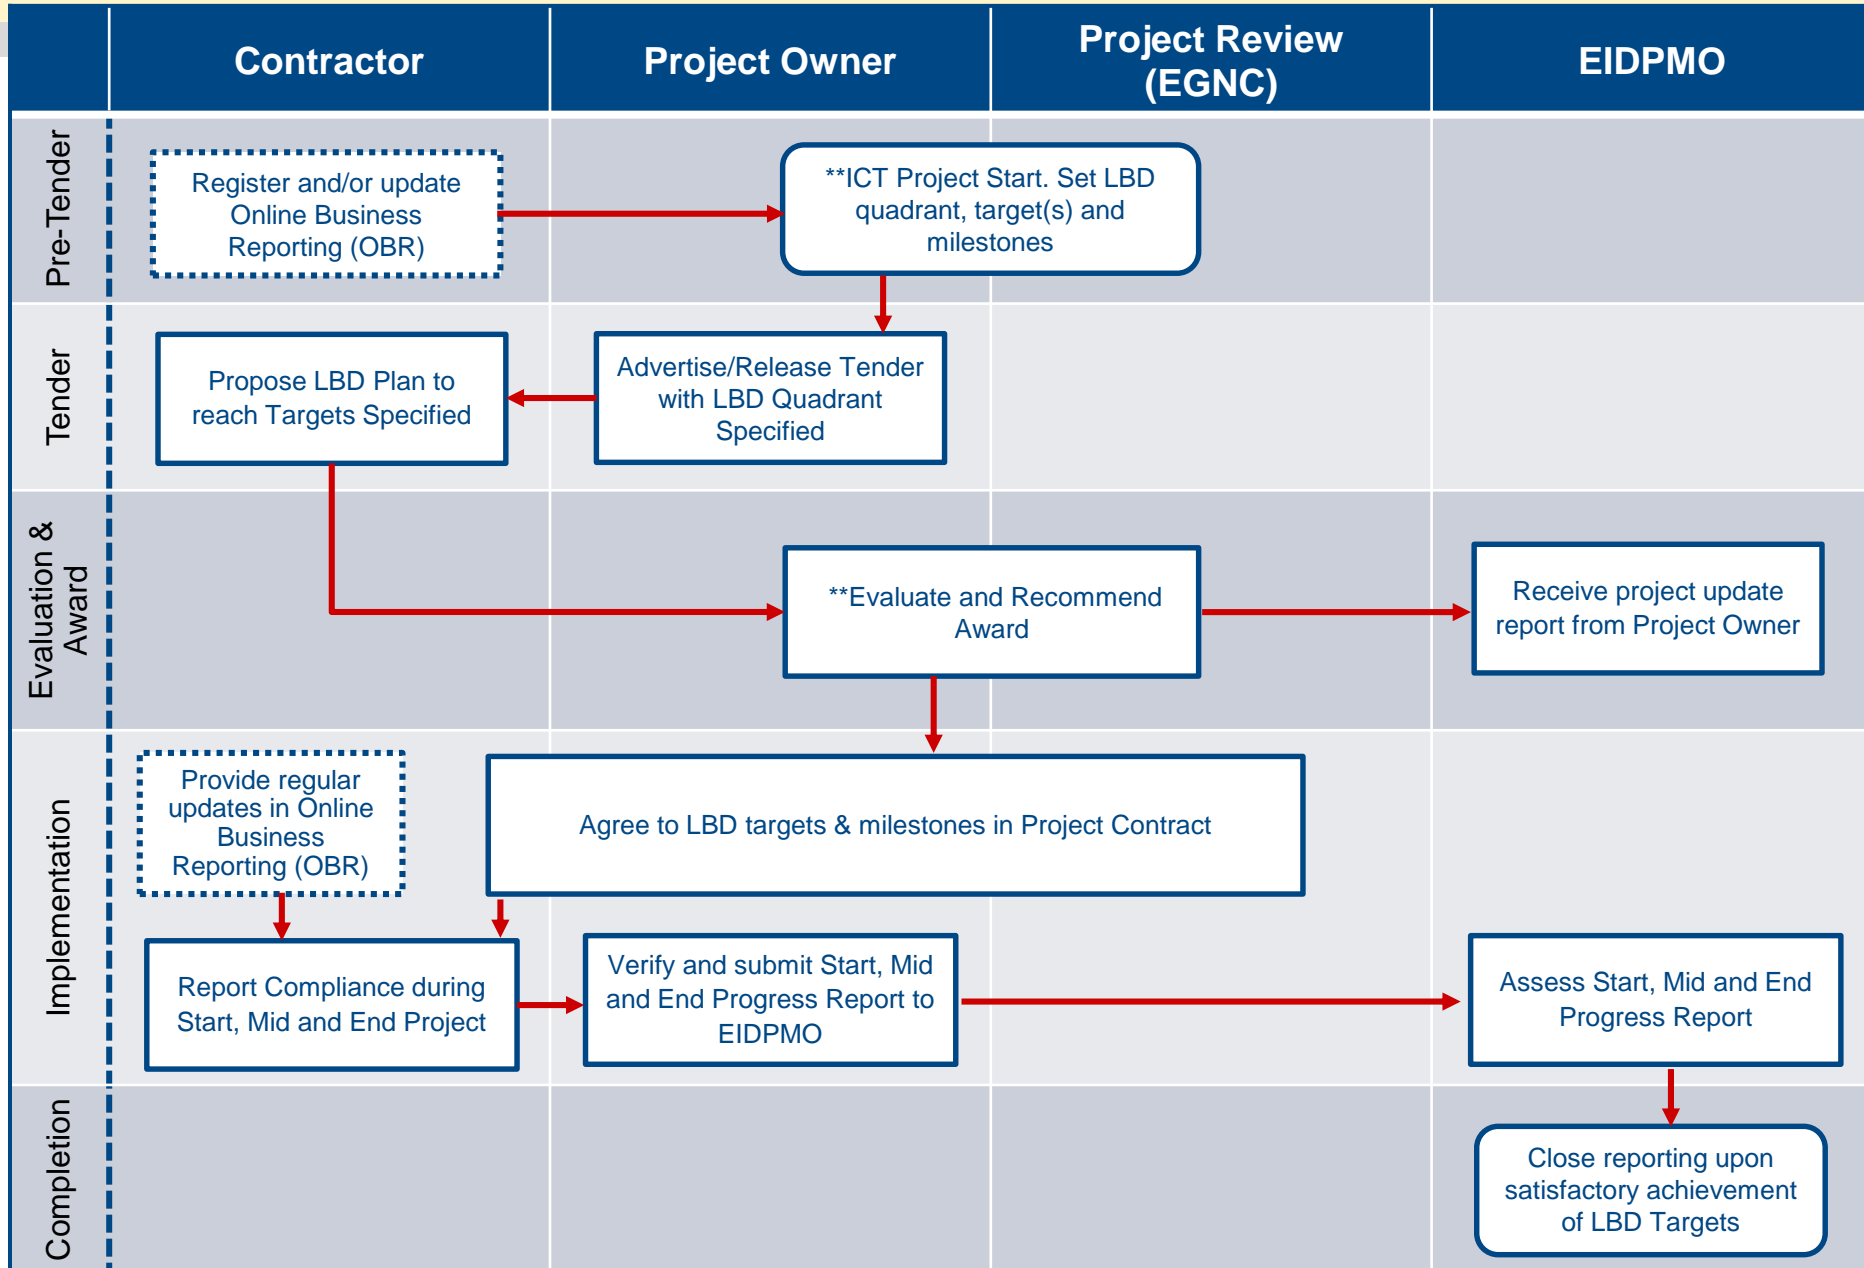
Contractor

Project Owner

Project Review (EGNC)

EIDPMO

Pre-Tender

Register and/or update Online Business Reporting (OBR)

**ICT Project Start. Set LBD quadrant, target(s) and milestones

Tender

Propose LBD Plan to reach Targets Specified

Advertise/Release Tender with LBD Quadrant Specified

Evaluation & Award

**Evaluate and Recommend Award

Receive project update report from Project Owner

Implementation

Provide regular updates in Online Business Reporting (OBR)

Agree to LBD targets & milestones in Project Contract

Report Compliance during Start, Mid and End Project

Verify and submit Start, Mid and End Progress Report to EIDPMO

Assess Start, Mid and End Progress Report

Completion

Close reporting upon satisfactory achievement of LBD Targets